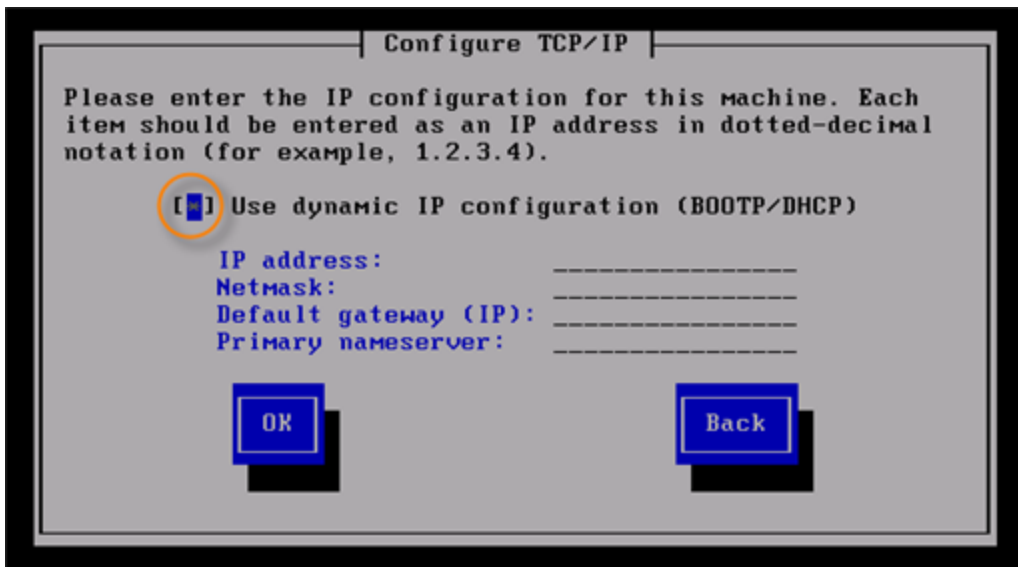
Configure TCP/IP

Please enter the IP configuration for this machine. Each item should be entered as an IP address in dotted-decimal notation (for example, 1.2.3.4).

[*] Use dynamic IP configuration (BOOTP/DHCP)

IP address: _______________
Netmask: _______________
Default gateway (IP): _______________
Primary nameserver: _______________

OK

Back